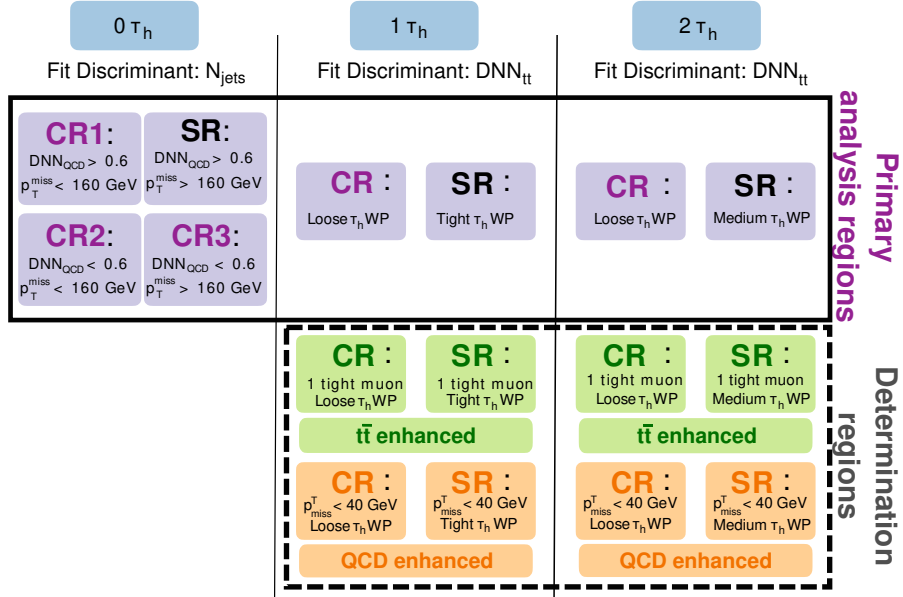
$0\,\tau_h$

Fit Discriminant: $N_{jets}$

$1\,\tau_h$

Fit Discriminant: $DNN_{tt}$

$2\,\tau_h$

Fit Discriminant: $DNN_{tt}$

Primary analysis regions

CR1: $DNN_{QCD} > 0.6$ $p_T^{miss} < 160$ GeV

SR: $DNN_{QCD} > 0.6$ $p_T^{miss} > 160$ GeV

CR2: $DNN_{QCD} < 0.6$ $p_T^{miss} < 160$ GeV

CR3: $DNN_{QCD} < 0.6$ $p_T^{miss} > 160$ GeV

CR : Loose $\tau_h$ WP

SR : Tight $\tau_h$ WP

CR : Loose $\tau_h$ WP

SR : Medium $\tau_h$ WP

Determination regions

CR : 1 tight muon Loose $\tau_h$ WP

SR : 1 tight muon Tight $\tau_h$ WP

$t\bar{t}$ enhanced

CR : 1 tight muon Loose $\tau_h$ WP

SR : 1 tight muon Medium $\tau_h$ WP

$t\bar{t}$ enhanced

CR : $p_{miss}^T < 40$ GeV Loose $\tau_h$ WP

SR : $p_{miss}^T < 40$ GeV Tight $\tau_h$ WP

QCD enhanced

CR : $p_{miss}^T < 40$ GeV Loose $\tau_h$ WP

SR : $p_{miss}^T < 40$ GeV Medium $\tau_h$ WP

QCD enhanced